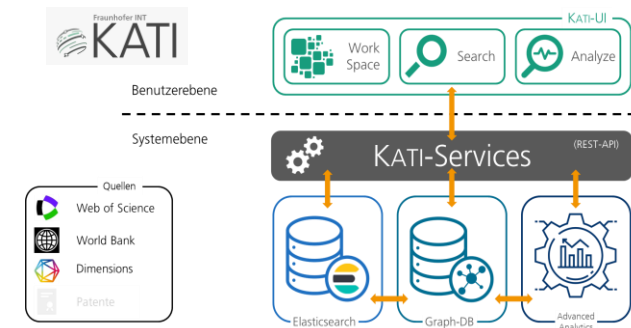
Fraunhofer INT
KATI

KATI-UI

Work Space

Search

Analyze

Benutzerebene

Systemebene

KATI-Services

(REST-API)

Quellen

Web of Science

World Bank

Dimensions

Patente

Elasticsearch

Graph-DB

Advanced Analytics